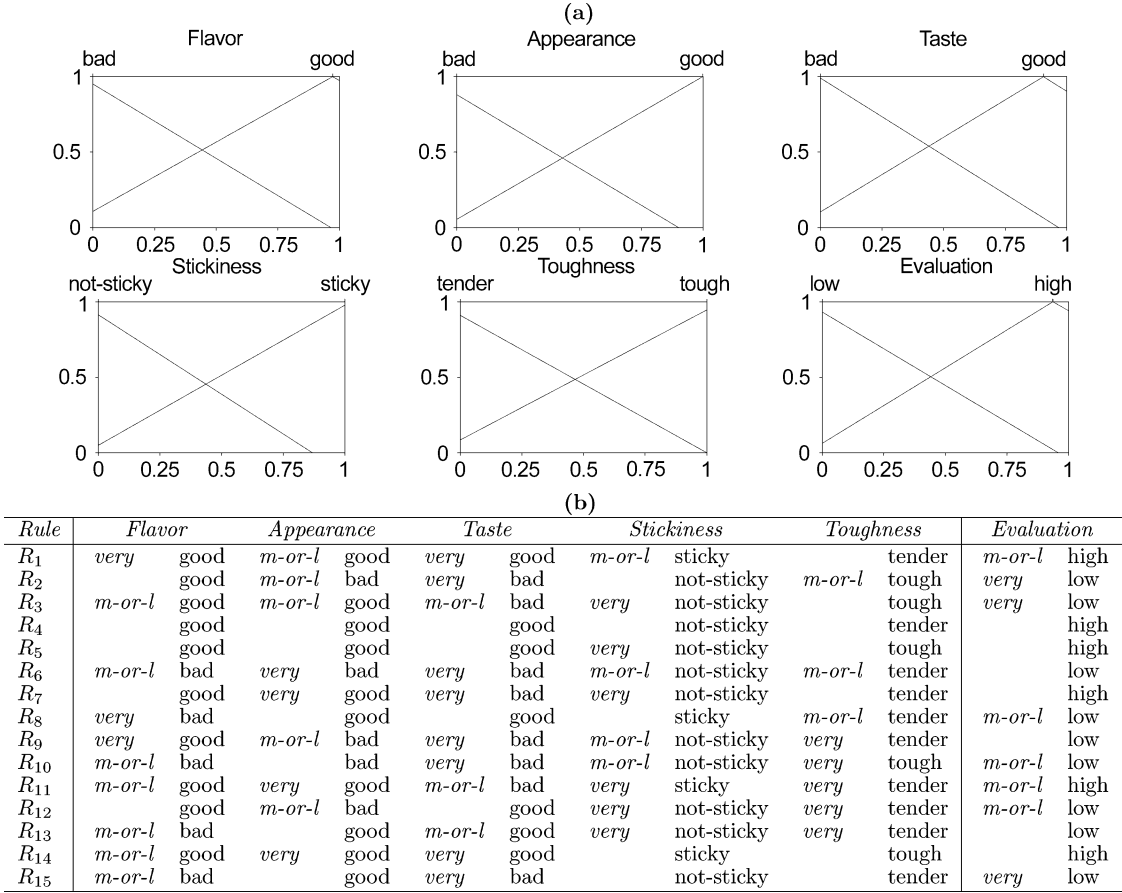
(a)

Flavor
bad good
1
0.5
0
0 0.25 0.5 0.75 1

Appearance
bad good
1
0.5
0
0 0.25 0.5 0.75 1

Taste
bad good
1
0.5
0
0 0.25 0.5 0.75 1

Stickiness
not-sticky sticky
1
0.5
0
0 0.25 0.5 0.75 1

Toughness
tender tough
1
0.5
0
0 0.25 0.5 0.75 1

Evaluation
low high
1
0.5
0
0 0.25 0.5 0.75 1

(b)

| *Rule* | *Flavor* | | *Appearance* | | *Taste* | | *Stickiness* | | *Toughness* | | *Evaluation* | |
|---|---|---|---|---|---|---|---|---|---|---|---|---|
| $R_1$ | *very* | good | *m-or-l* | good | *very* | good | *m-or-l* | sticky | | tender | *m-or-l* | high |
| $R_2$ | | good | *m-or-l* | bad | *very* | bad | | not-sticky | *m-or-l* | tough | *very* | low |
| $R_3$ | *m-or-l* | good | *m-or-l* | good | *m-or-l* | bad | *very* | not-sticky | | tough | *very* | low |
| $R_4$ | | good | | good | | good | | not-sticky | | tender | | high |
| $R_5$ | | good | | good | | good | *very* | not-sticky | | tough | | high |
| $R_6$ | *m-or-l* | bad | *very* | bad | *very* | bad | *m-or-l* | not-sticky | *m-or-l* | tender | | low |
| $R_7$ | | good | *very* | good | *very* | bad | *very* | not-sticky | | tender | | high |
| $R_8$ | *very* | bad | | good | | good | | sticky | *m-or-l* | tender | *m-or-l* | low |
| $R_9$ | *very* | good | *m-or-l* | bad | *very* | bad | *m-or-l* | not-sticky | *very* | tender | | low |
| $R_{10}$ | *m-or-l* | bad | | bad | *very* | bad | *m-or-l* | not-sticky | *very* | tough | *m-or-l* | low |
| $R_{11}$ | *m-or-l* | good | *very* | good | *m-or-l* | bad | *very* | sticky | *very* | tender | *m-or-l* | high |
| $R_{12}$ | | good | *m-or-l* | bad | | good | *very* | not-sticky | *very* | tender | *m-or-l* | low |
| $R_{13}$ | *m-or-l* | bad | | good | *m-or-l* | good | *very* | not-sticky | *very* | tender | | low |
| $R_{14}$ | *m-or-l* | good | *very* | good | *very* | good | | sticky | | tough | | high |
| $R_{15}$ | *m-or-l* | bad | | good | *very* | bad | | not-sticky | | tender | *very* | low |